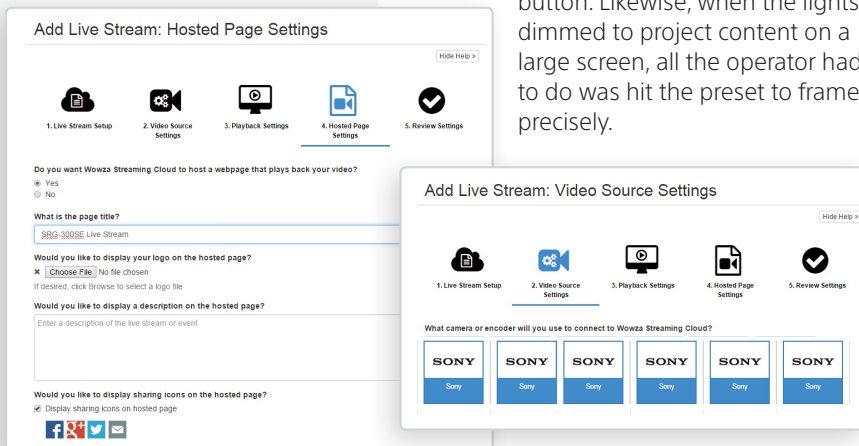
Add Live Stream: Hosted Page Settings

Hide Help »

1. Live Stream Setup
2. Video Source Settings
3. Playback Settings
4. Hosted Page Settings
5. Review Settings

Do you want Wowza Streaming Cloud to host a webpage that plays back your video?
Yes
No

What is the page title?
SRG-300SE Live Stream

Would you like to display your logo on the hosted page?
Choose File No file chosen
If desired, click Browse to select a logo file

Would you like to display a description on the hosted page?
Enter a description of the live stream or event

Would you like to display sharing icons on the hosted page?
Display sharing icons on hosted page

button. Likewise, when the lights dimmed to project content on a large screen, all the operator had to do was hit the preset to frame precisely.

Add Live Stream: Video Source Settings

Hide Help »

1. Live Stream Setup
2. Video Source Settings
3. Playback Settings
4. Hosted Page Settings
5. Review Settings

What camera or encoder will you use to connect to Wowza Streaming Cloud?

| SONY | SONY | SONY | SONY | SONY | SONY |
|---|---|---|---|---|---|
| Sony | Sony | Sony | Sony | Sony | Sony |